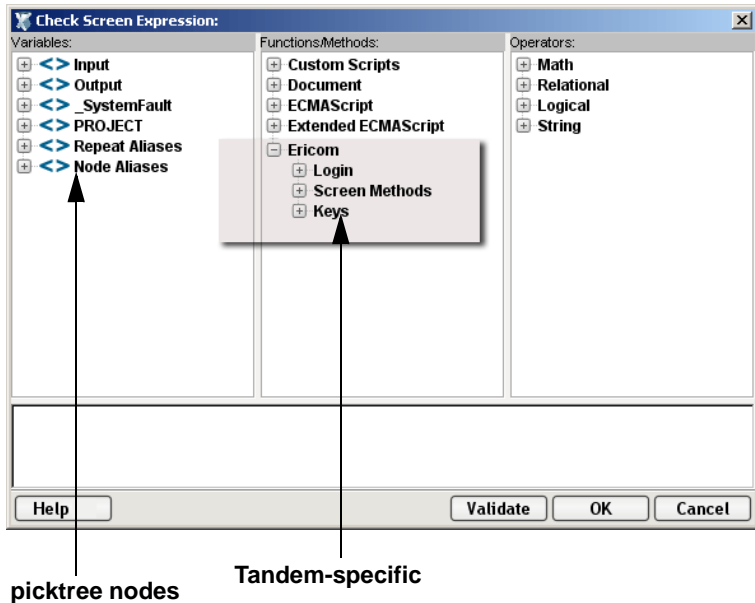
Check Screen Expression:

Variables:
<> Input
<> Output
<> _SystemFault
<> PROJECT
<> Repeat Aliases
<> Node Aliases

Functions/Methods:
Custom Scripts
Document
ECMAScript
Extended ECMAScript
Ericom
Login
Screen Methods
Keys

Operators:
Math
Relational
Logical
String

Help

Validate OK Cancel

picktree nodes

Tandem-specific